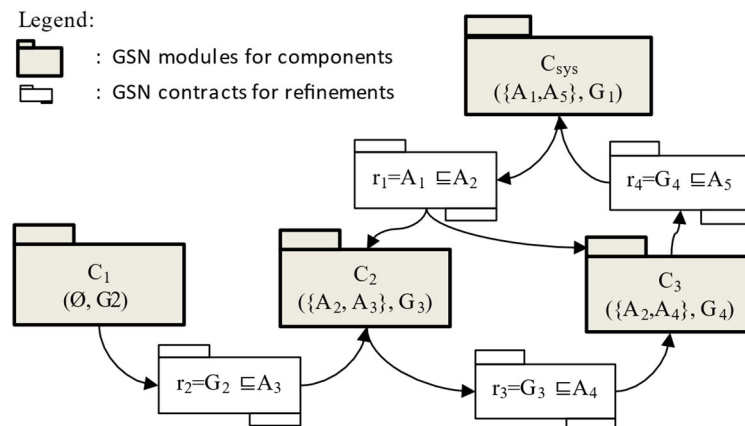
Legend:

: GSN modules for components

: GSN contracts for refinements

$C_{sys}$
$(\{A_1, A_5\}, G_1)$

$r_1 = A_1 \sqsubseteq A_2$

$r_4 = G_4 \sqsubseteq A_5$

$C_1$
$(\emptyset, G2)$

$C_2$
$(\{A_2, A_3\}, G_3)$

$C_3$
$(\{A_2, A_4\}, G_4)$

$r_2 = G_2 \sqsubseteq A_3$

$r_3 = G_3 \sqsubseteq A_4$